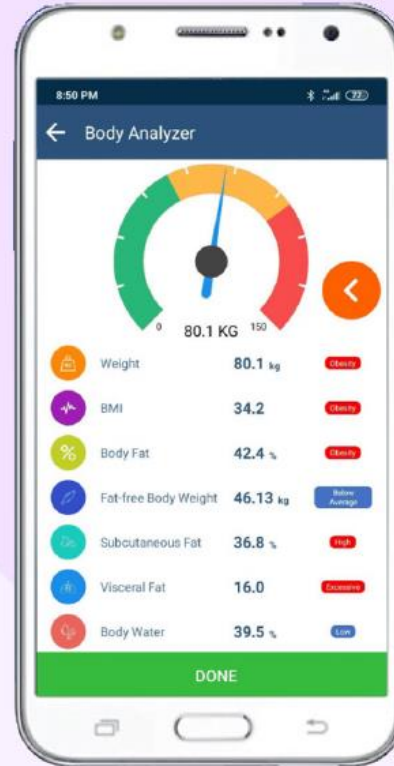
8:50 PM

Body Analyzer

0 80.1 KG 150

Weight 80.1 kg Obesity

BMI 34.2 Obesity

Body Fat 42.4 % Obesity

Fat-free Body Weight 46.13 kg Below Average

Subcutaneous Fat 36.8 % High

Visceral Fat 16.0 Excessive

Body Water 39.5 % Low

DONE